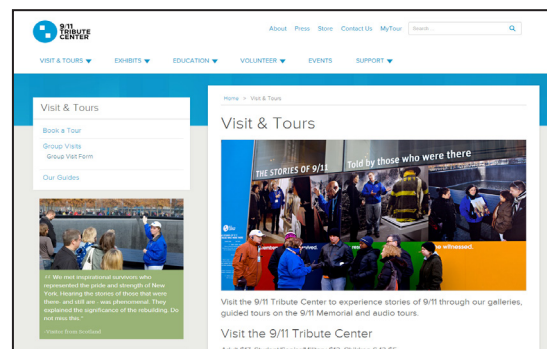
9/11 TRIBUTE CENTER

About Press Store Contact Us MyTour Search

VISIT & TOURS ▼ EXHIBITS ▼ EDUCATION ▼ VOLUNTEER ▼ EVENTS SUPPORT ▼

Visit & Tours

Book a Tour

Group Visits

Group Visit Form

Our Guides

"We met inspirational survivors who represented the pride and strength of New York. Hearing the stories of those that were there- and still are - was phenomenal. They explained the significance of the rebuilding. Do not miss this."

-Visitor from Scotland

Home > Visit & Tours

Visit & Tours

THE STORIES OF 9/11 Told by those who were there

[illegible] involved. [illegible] be witnessed.

Visit the 9/11 Tribute Center to experience stories of 9/11 through our galleries, guided tours on the 9/11 Memorial and audio tours.

Visit the 9/11 Tribute Center

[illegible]